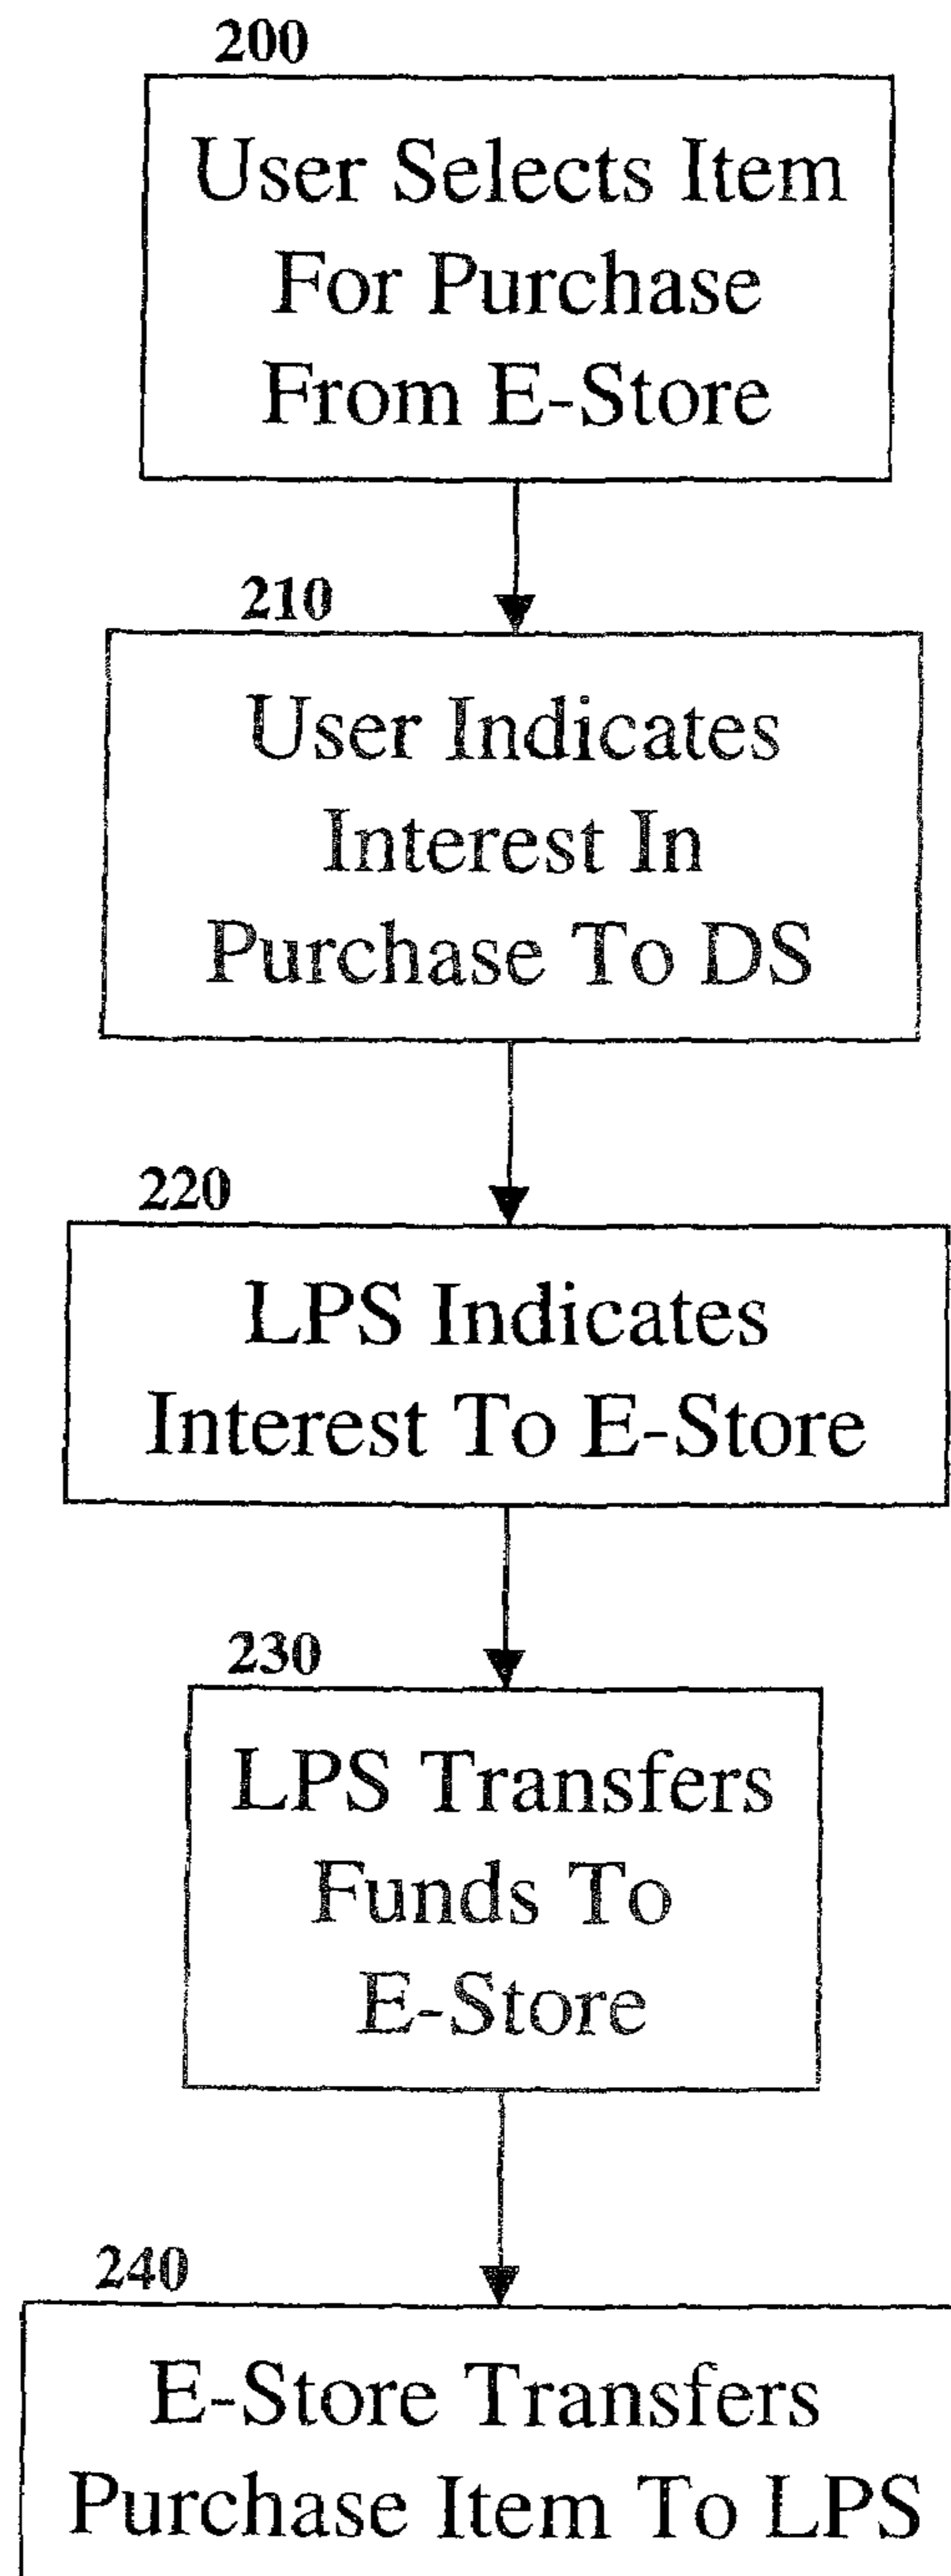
200

User Selects Item For Purchase From E-Store

210

User Indicates Interest In Purchase To DS

220

LPS Indicates Interest To E-Store

230

LPS Transfers Funds To E-Store

240

E-Store Transfers Purchase Item To LPS